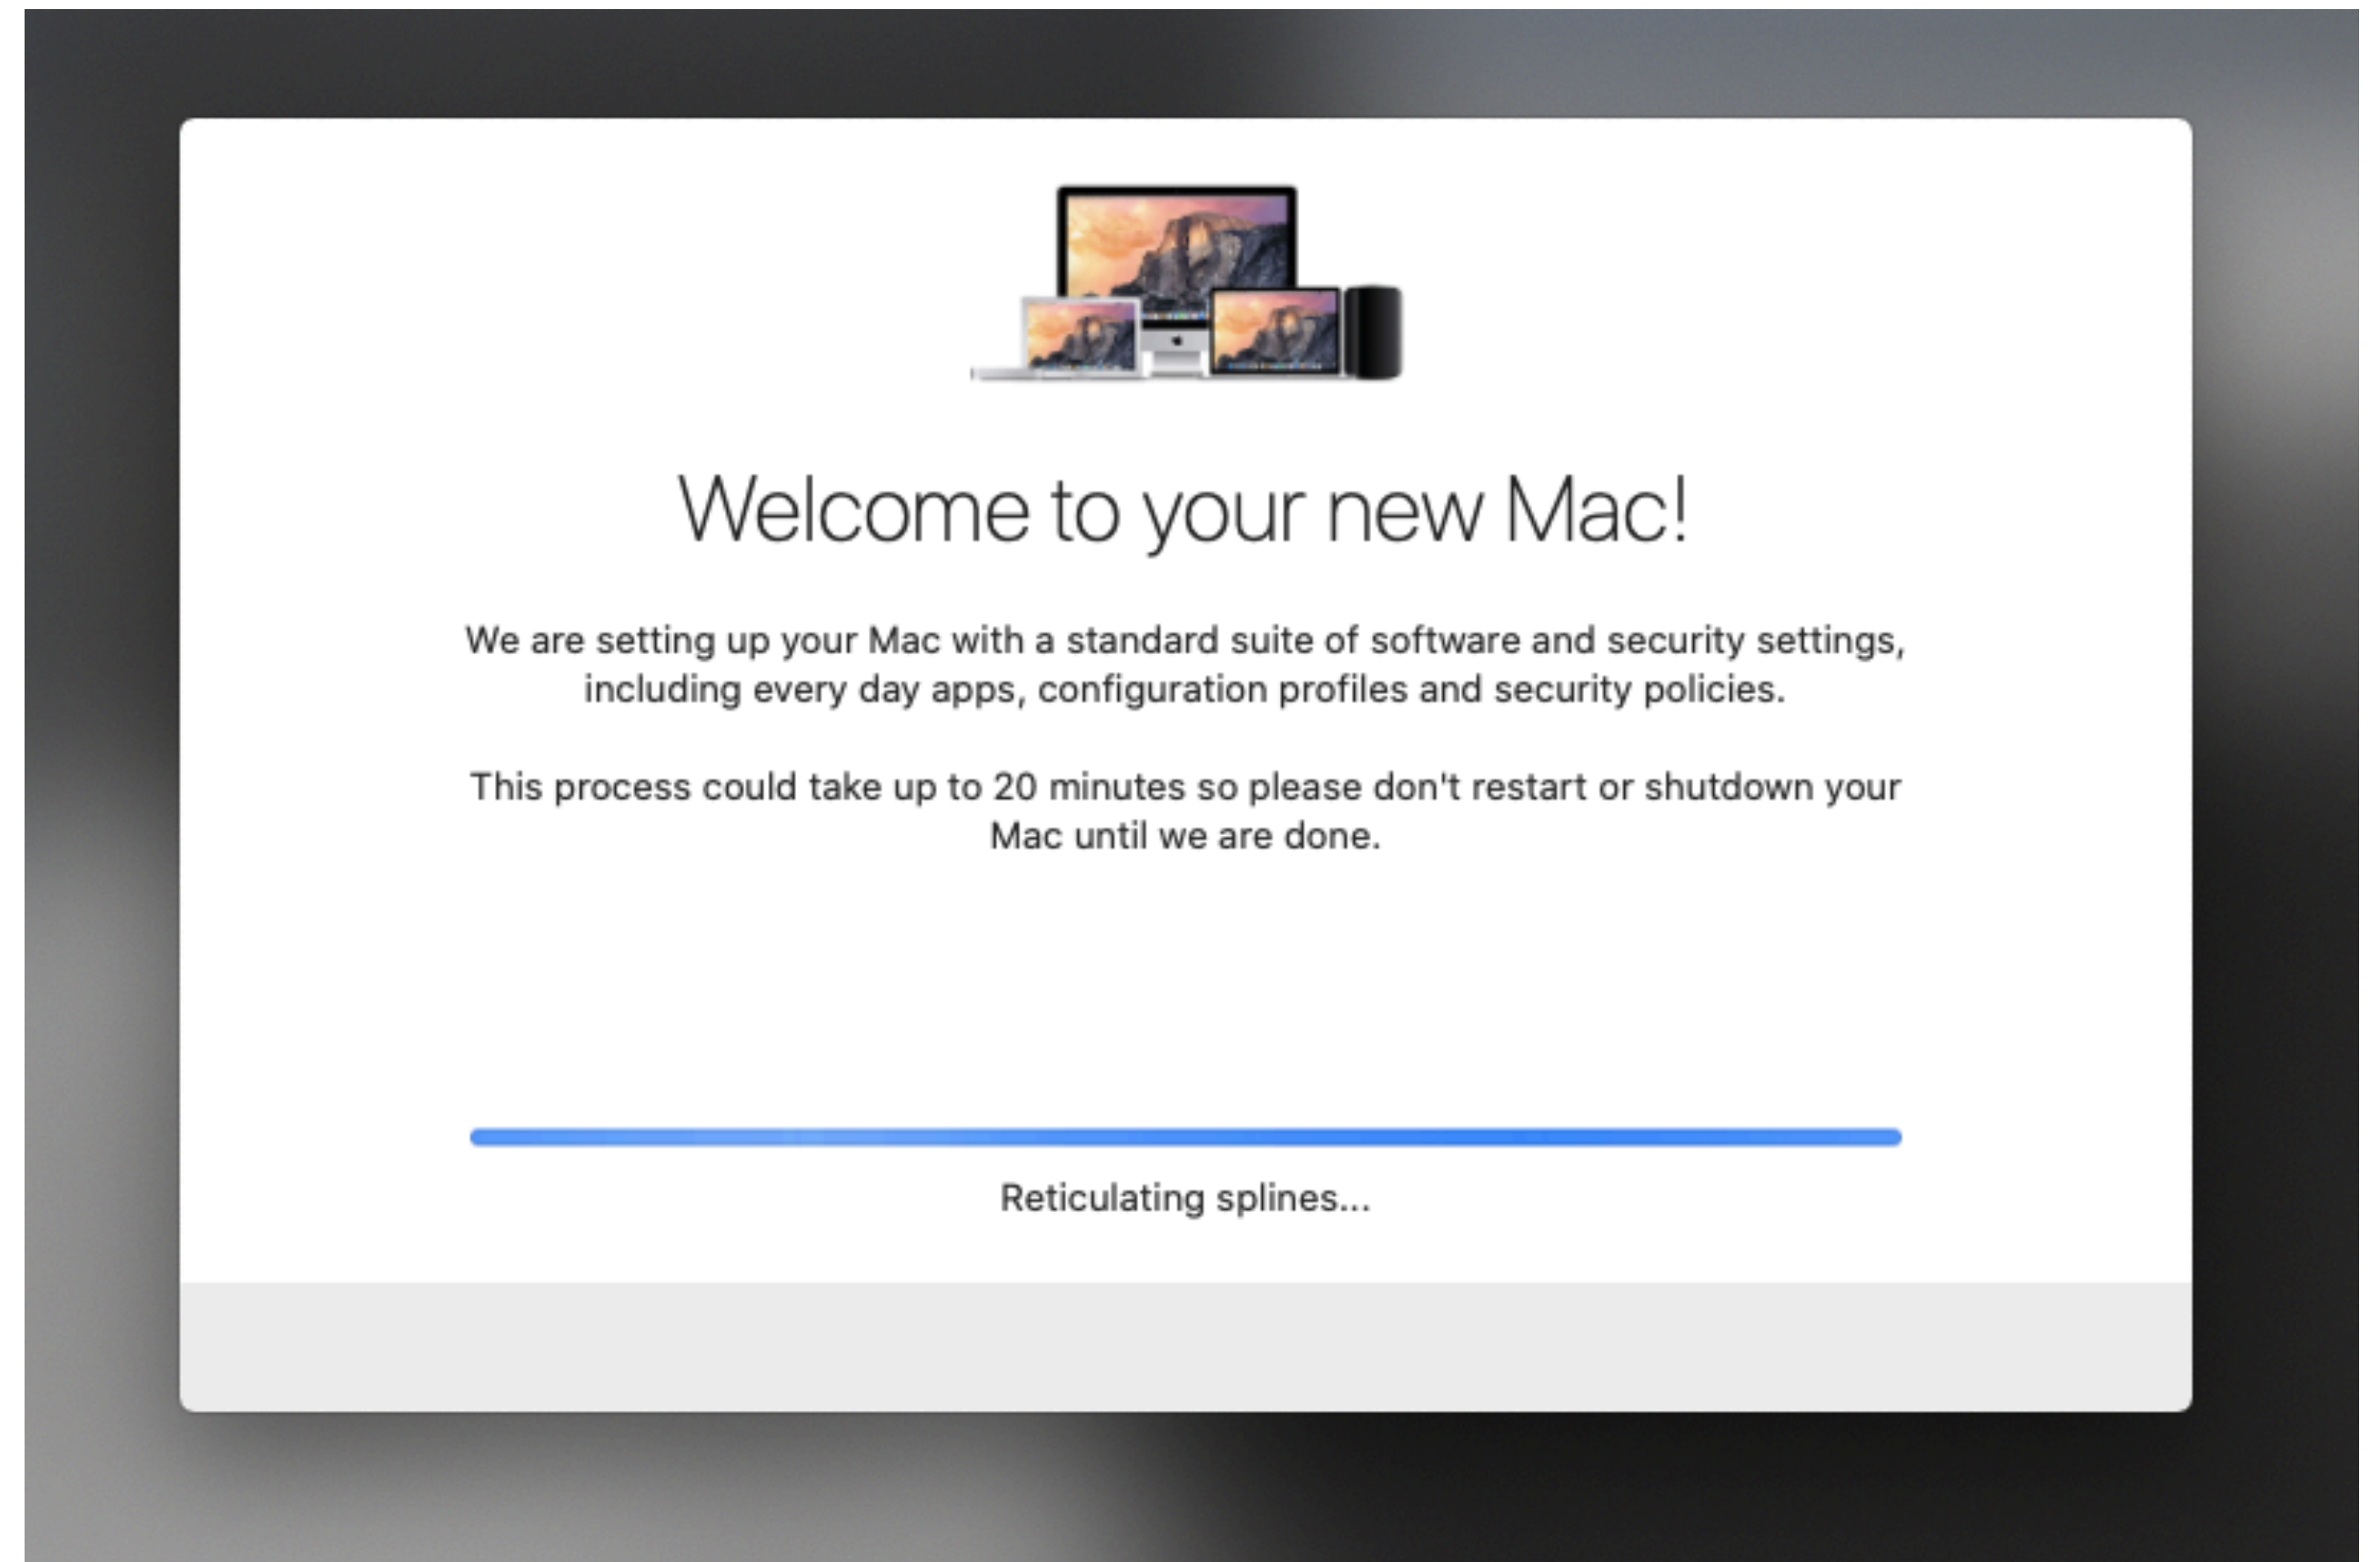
Welcome to your new Mac!

We are setting up your Mac with a standard suite of software and security settings, including every day apps, configuration profiles and security policies.

This process could take up to 20 minutes so please don't restart or shutdown your Mac until we are done.

Reticulating splines...